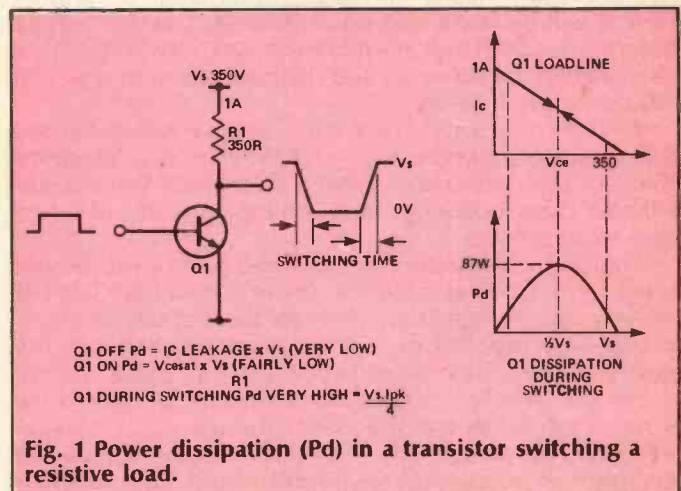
Vs 350V

1A

R1
350R

Vs

0V

SWITCHING TIME

Q1

1A

Q1 LOADLINE

Ic

Vce

350

87W

Pd

½Vs

Vs

Q1 DISSIPATION DURING SWITCHING

Q1 OFF Pd = IC LEAKAGE x Vs (VERY LOW)
Q1 ON Pd = Vcesat x Vs (FAIRLY LOW)
R1
Q1 DURING SWITCHING Pd VERY HIGH = $\frac{Vs.Ipk}{4}$

Fig. 1 Power dissipation (Pd) in a transistor switching a resistive load.